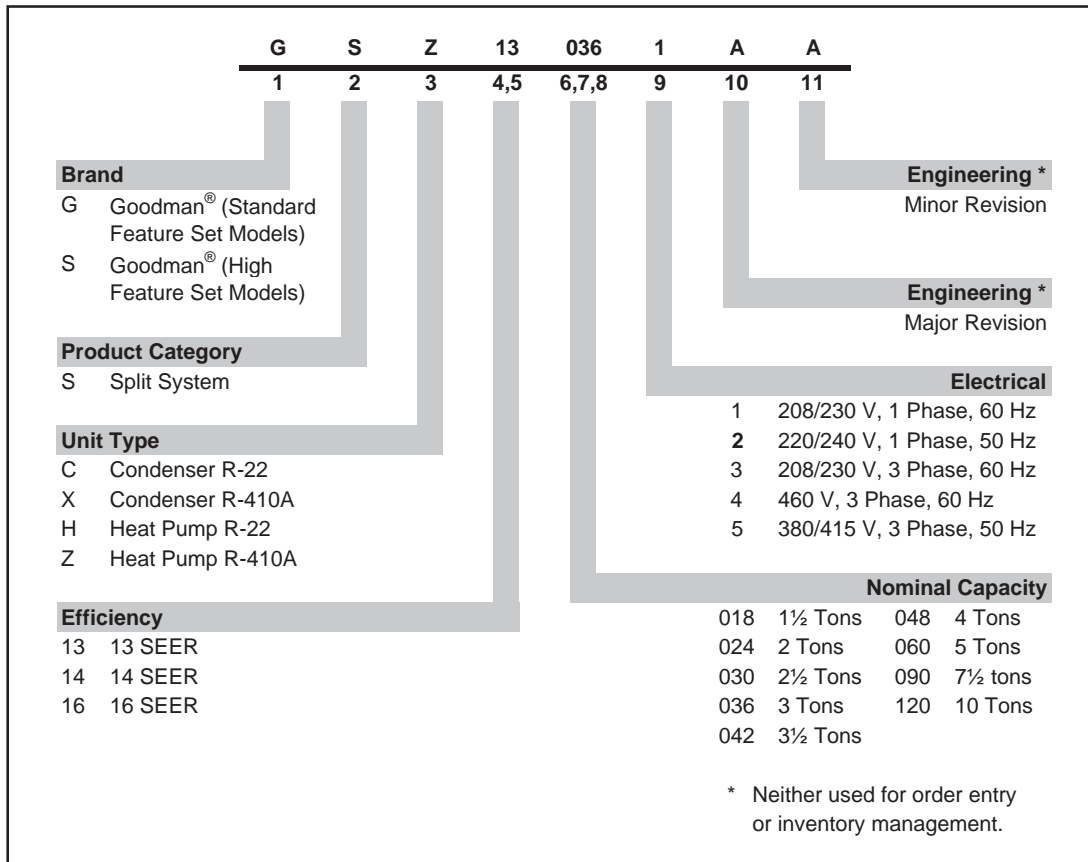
| G | S | Z | 13 | 036 | 1 | A | A |
|---|---|---|---|---|---|---|---|
| 1 | 2 | 3 | 4,5 | 6,7,8 | 9 | 10 | 11 |

**Brand**
G Goodman® (Standard Feature Set Models)
S Goodman® (High Feature Set Models)

**Product Category**
S Split System

**Unit Type**
C Condenser R-22
X Condenser R-410A
H Heat Pump R-22
Z Heat Pump R-410A

**Efficiency**
13 13 SEER
14 14 SEER
16 16 SEER

**Engineering ***
Minor Revision

**Engineering ***
Major Revision

**Electrical**
1 208/230 V, 1 Phase, 60 Hz
2 220/240 V, 1 Phase, 50 Hz
3 208/230 V, 3 Phase, 60 Hz
4 460 V, 3 Phase, 60 Hz
5 380/415 V, 3 Phase, 50 Hz

**Nominal Capacity**
018 1½ Tons 048 4 Tons
024 2 Tons 060 5 Tons
030 2½ Tons 090 7½ tons
036 3 Tons 120 10 Tons
042 3½ Tons

* Neither used for order entry or inventory management.